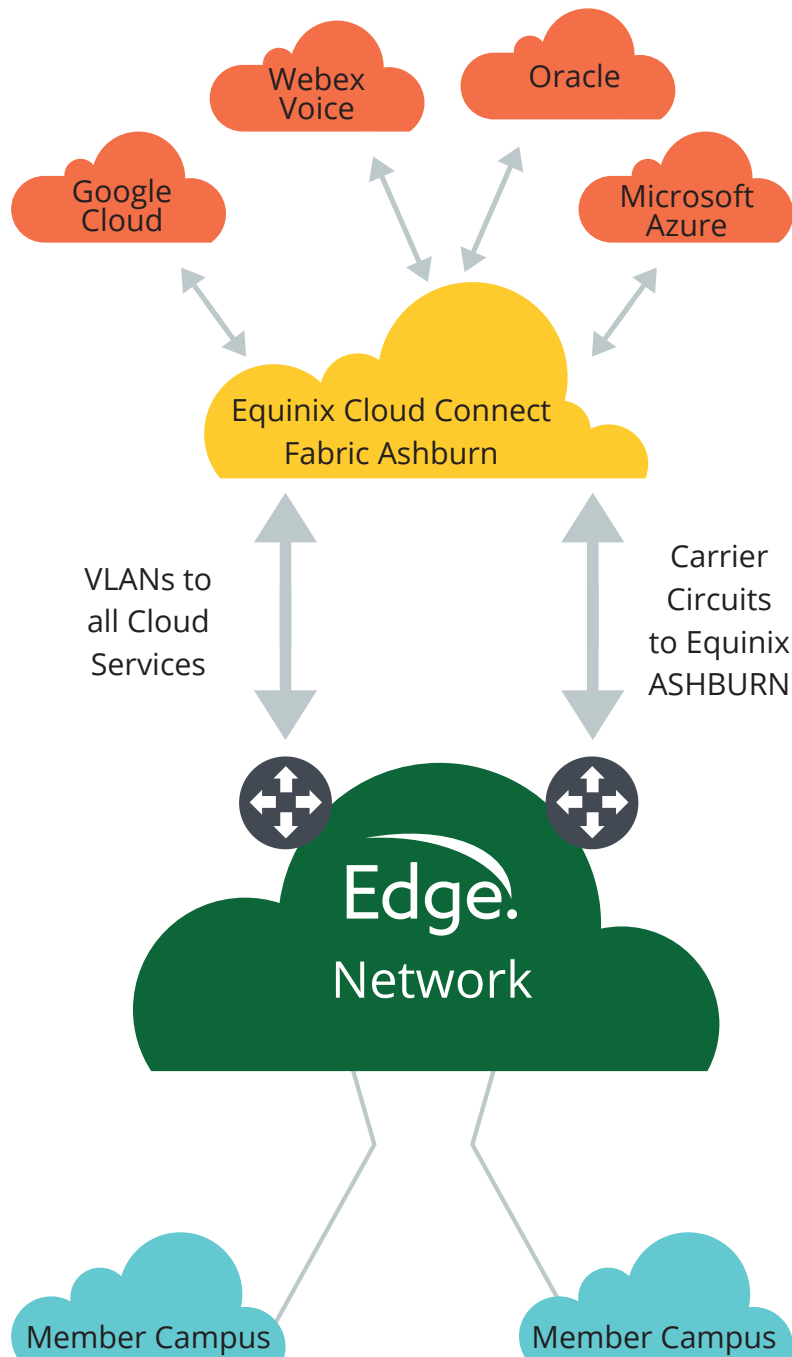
Webex Voice

Oracle

Google Cloud

Microsoft Azure

Equinix Cloud Connect Fabric Ashburn

VLANs to all Cloud Services

Carrier Circuits to Equinix ASHBURN

Edge.

Network

Member Campus

Member Campus